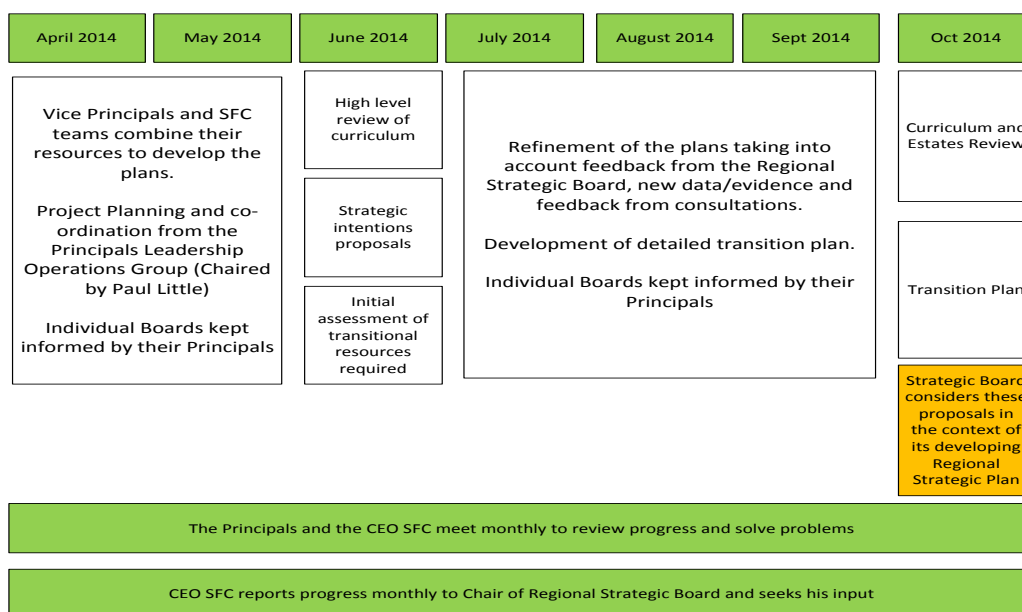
April 2014

May 2014

June 2014

July 2014

August 2014

Sept 2014

Oct 2014

Vice Principals and SFC teams combine their resources to develop the plans.

Project Planning and co-ordination from the Principals Leadership Operations Group (Chaired by Paul Little)

Individual Boards kept informed by their Principals

High level review of curriculum

Strategic intentions proposals

Initial assessment of transitional resources required

Refinement of the plans taking into account feedback from the Regional Strategic Board, new data/evidence and feedback from consultations.

Development of detailed transition plan.

Individual Boards kept informed by their Principals

Curriculum and Estates Review

Transition Plan

Strategic Board considers these proposals in the context of its developing Regional Strategic Plan

The Principals and the CEO SFC meet monthly to review progress and solve problems

CEO SFC reports progress monthly to Chair of Regional Strategic Board and seeks his input